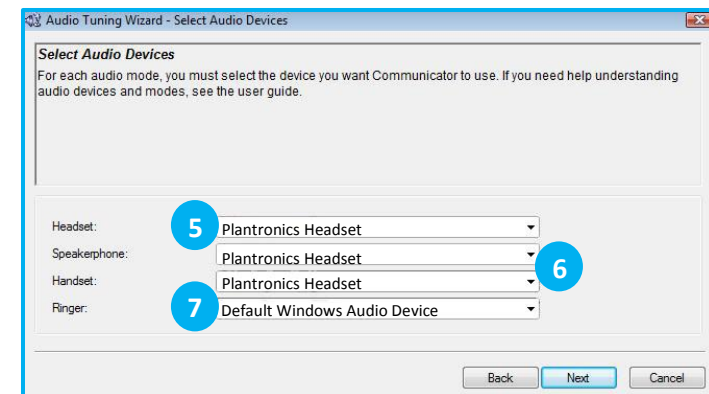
Audio Tuning Wizard - Select Audio Devices

Select Audio Devices

For each audio mode, you must select the device you want Communicator to use. If you need help understanding audio devices and modes, see the user guide.

Headset: 5 Plantronics Headset

Speakerphone: Plantronics Headset 6

Handset: Plantronics Headset

Ringer: 7 Default Windows Audio Device

Back Next Cancel